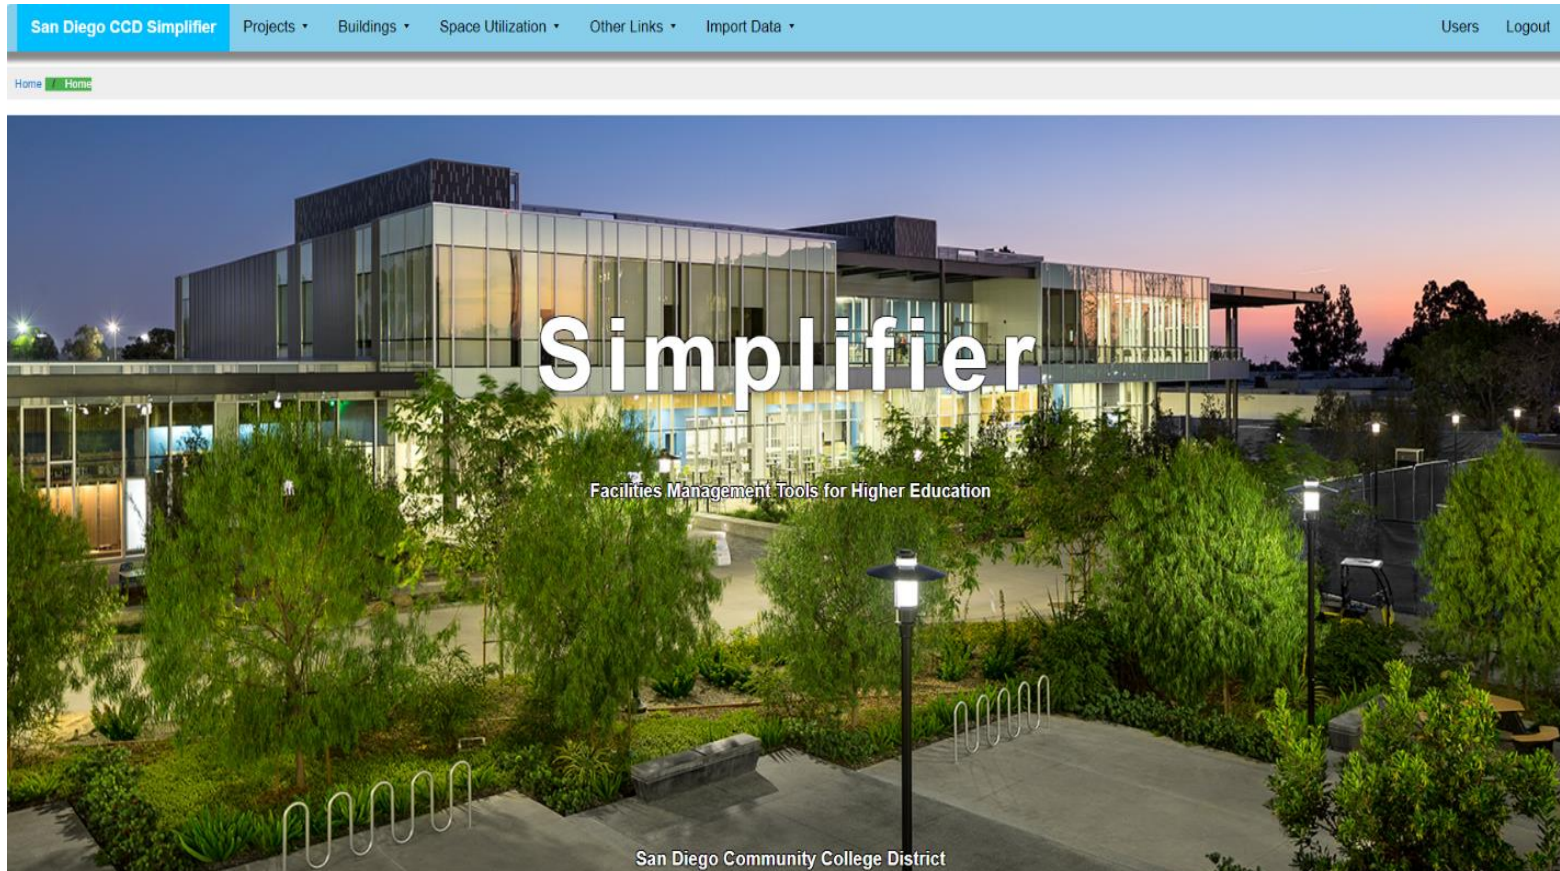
San Diego CCD Simplifier Projects Buildings Space Utilization Other Links Import Data Users Logout

Home / Home

Simplifier

Facilities Management Tools for Higher Education

San Diego Community College District